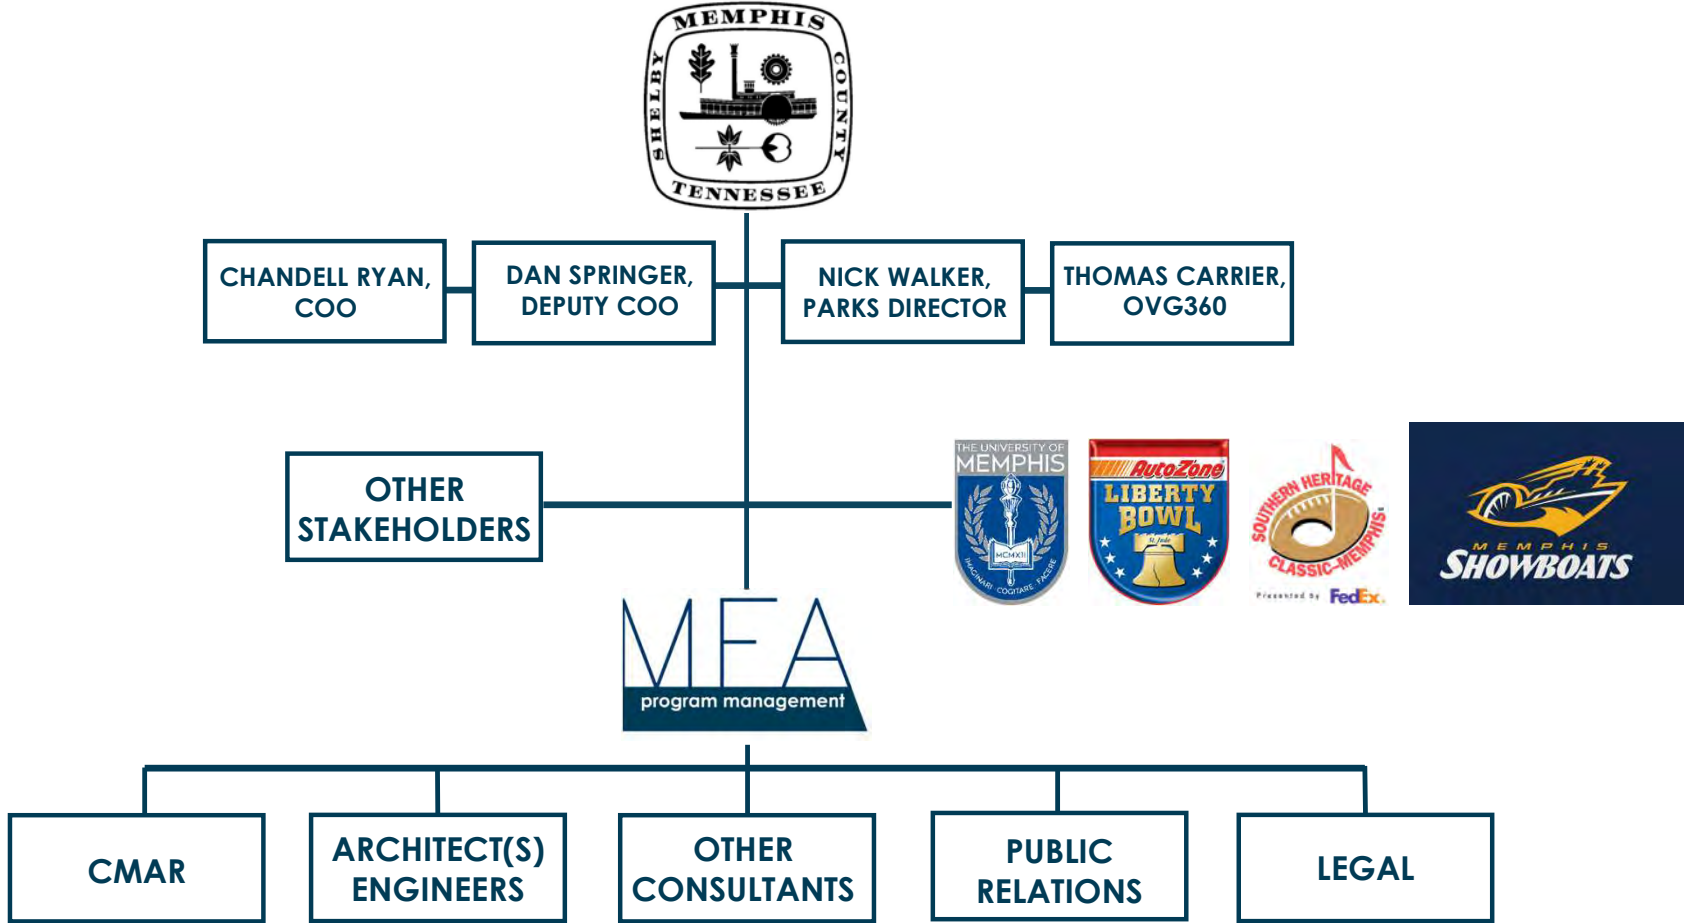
MEMPHIS
SHELBY COUNTY
TENNESSEE

CHANDELL RYAN, COO

DAN SPRINGER, DEPUTY COO

NICK WALKER, PARKS DIRECTOR

THOMAS CARRIER, OVG360

OTHER STAKEHOLDERS

THE UNIVERSITY OF MEMPHIS
MCMXII
IMAGINARI COGITARE FACERE

AutoZone LIBERTY BOWL
St. Jude

SOUTHERN HERITAGE CLASSIC-MEMPHIS
Presented by FedEx.

MEMPHIS SHOWBOATS

MFA
program management

CMAR

ARCHITECT(S) ENGINEERS

OTHER CONSULTANTS

PUBLIC RELATIONS

LEGAL